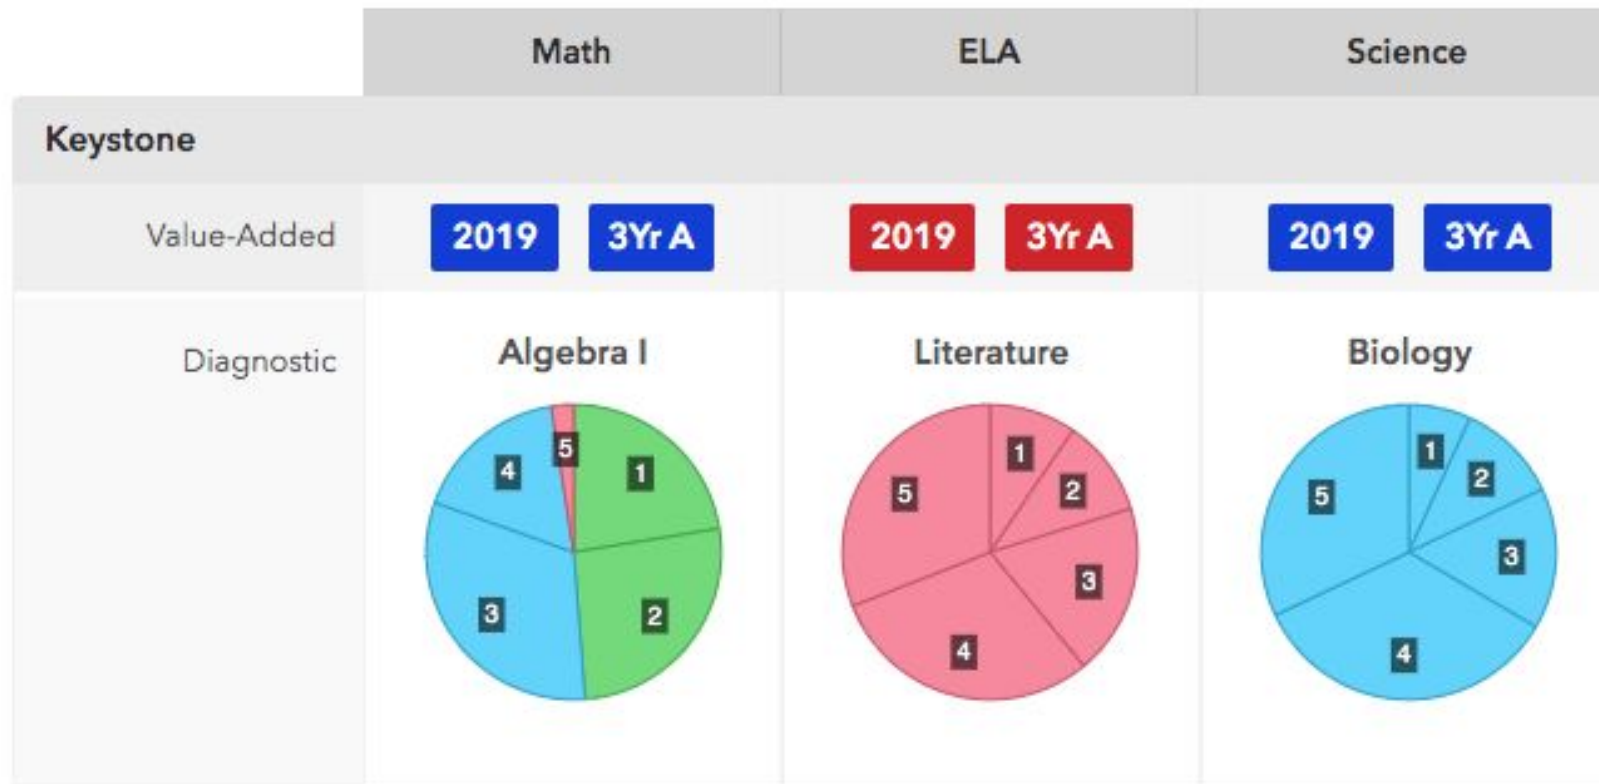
| | Math | ELA | Science |
|---|---|---|---|
| **Keystone** | | | |
| Value-Added | 2019 3Yr A | 2019 3Yr A | 2019 3Yr A |
| Diagnostic | Algebra I | Literature | Biology |

Algebra I: 5 4 1 3 2

Literature: 1 5 2 3 4

Biology: 1 2 5 3 4